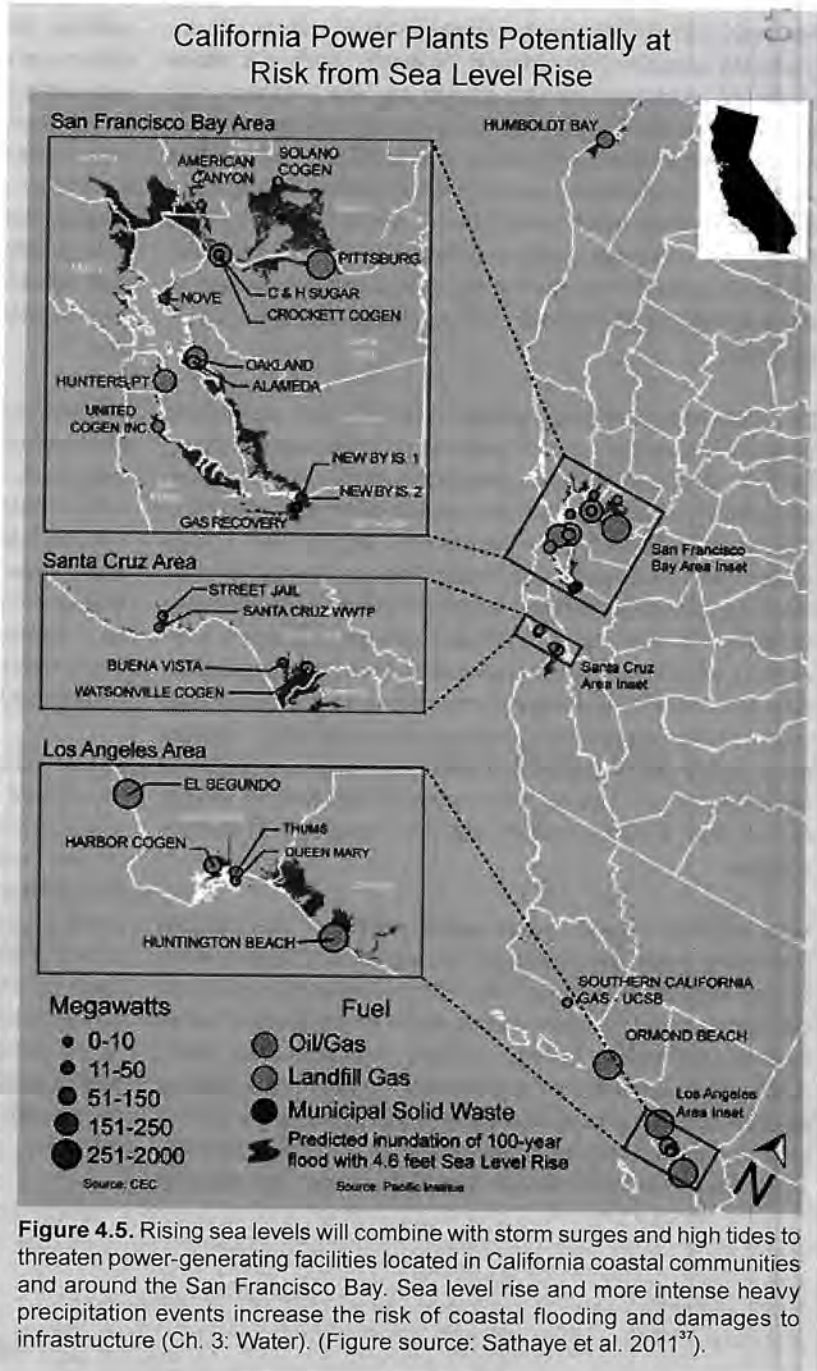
California Power Plants Potentially at Risk from Sea Level Rise

San Francisco Bay Area

AMERICAN CANYON
SOLANO COGEN
PITTSBURG
NOVE
C & H SUGAR
CROCKETT COGEN
OAKLAND
ALAMEDA
HUNTERS PT
UNITED COGEN INC.
NEW BY IS. 1
NEW BY IS. 2
GAS RECOVERY

HUMBOLDT BAY

San Francisco Bay Area Inset

Santa Cruz Area

STREET JAIL
SANTA CRUZ WWTP
BUENA VISTA
WATSONVILLE COGEN

Santa Cruz Area Inset

Los Angeles Area

EL SEGUNDO
THUMS
HARBOR COGEN
QUEEN MARY
HUNTINGTON BEACH

SOUTHERN CALIFORNIA GAS - UCSB
ORMOND BEACH
Los Angeles Area Inset

N

Megawatts
0-10
11-50
51-150
151-250
251-2000
Source: CEC

Fuel
Oil/Gas
Landfill Gas
Municipal Solid Waste
Predicted inundation of 100-year flood with 4.6 feet Sea Level Rise
Source: Pacific Institute

Figure 4.5. Rising sea levels will combine with storm surges and high tides to threaten power-generating facilities located in California coastal communities and around the San Francisco Bay. Sea level rise and more intense heavy precipitation events increase the risk of coastal flooding and damages to infrastructure (Ch. 3: Water). (Figure source: Sathaye et al. 2011$^{37}$).